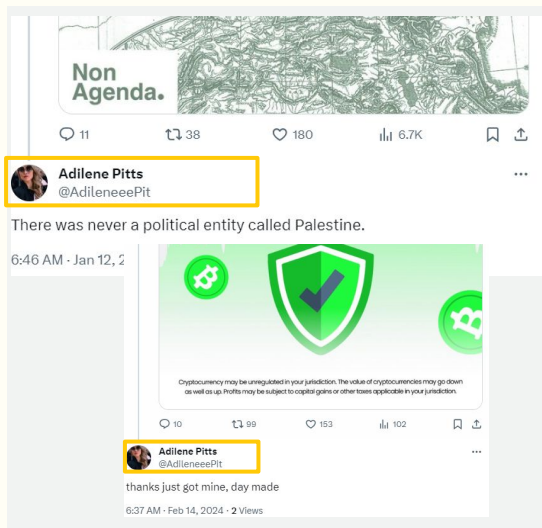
Non Agenda.

11 38 180 6.7K

Adilene Pitts
@AdileneeePit

There was never a political entity called Palestine.

6:46 AM · Jan 12, 2

Cryptocurrency may be unregulated in your jurisdiction. The value of cryptocurrencies may go down as well as up. Profits may be subject to capital gains or other taxes applicable in your jurisdiction.

10 99 153 102

Adilene Pitts
@AdileneeePit

thanks just got mine, day made

6:37 AM · Feb 14, 2024 · 2 Views